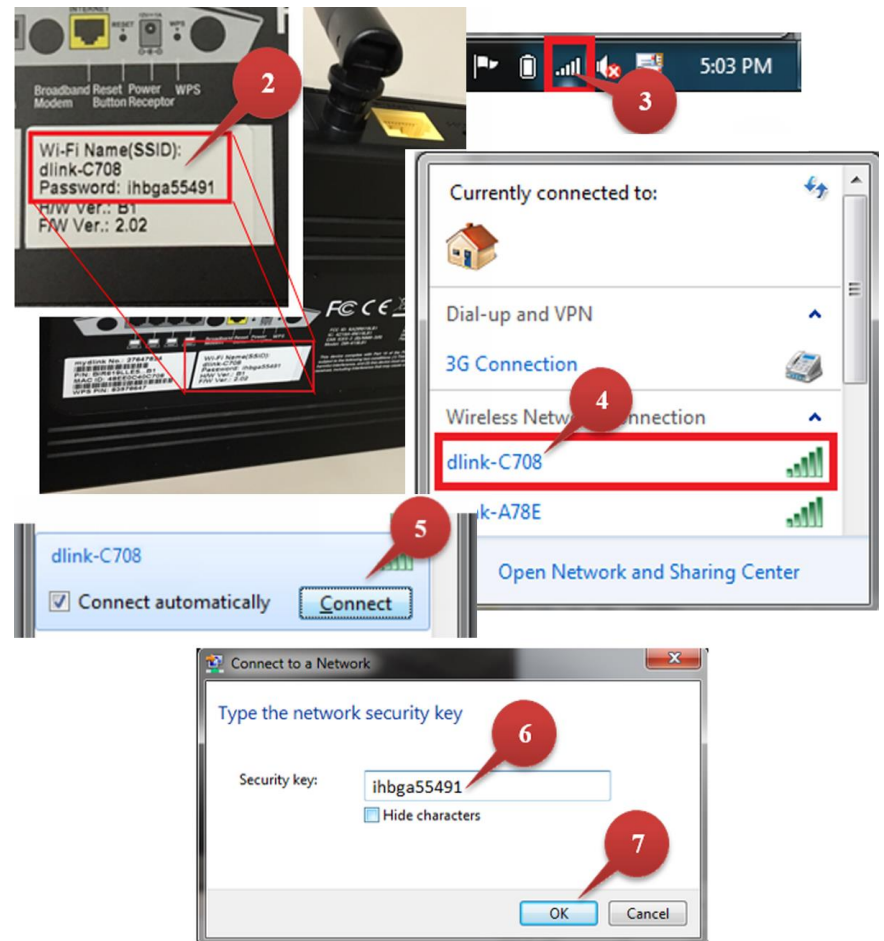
INTERNET RESET 12V=1A WPS

Broadband Reset Power WPS
Modem Button Receptor

2

Wi-Fi Name(SSID):
dlink-C708
Password: ihbga55491
H/W Ver.: B1
F/W Ver.: 2.02

FC CE

mydlink No.: 27647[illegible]
P/N: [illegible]
MAC ID: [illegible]
WPS PIN: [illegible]

Wi-Fi Name(SSID):
dlink-C708
Password: ihbga55491
H/W Ver.: B1
F/W Ver.: 2.02

5:03 PM

3

Currently connected to:

Dial-up and VPN

3G Connection

Wireless Netw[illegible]nnection

4

dlink-C708

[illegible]k-A78E

Open Network and Sharing Center

dlink-C708

5

Connect automatically

Connect

Connect to a Network

Type the network security key

6

Security key: ihbga55491

Hide characters

7

OK Cancel